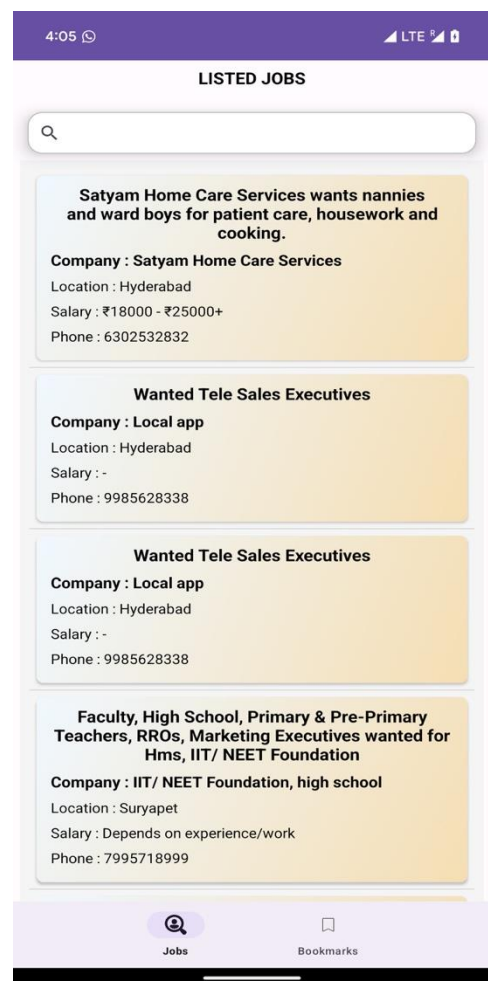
4:05

LTE

LISTED JOBS

Satyam Home Care Services wants nannies and ward boys for patient care, housework and cooking.

Company : Satyam Home Care Services

Location : Hyderabad

Salary : ₹18000 - ₹25000+

Phone : 6302532832

Wanted Tele Sales Executives

Company : Local app

Location : Hyderabad

Salary : -

Phone : 9985628338

Wanted Tele Sales Executives

Company : Local app

Location : Hyderabad

Salary : -

Phone : 9985628338

Faculty, High School, Primary & Pre-Primary Teachers, RROs, Marketing Executives wanted for Hms, IIT/ NEET Foundation

Company : IIT/ NEET Foundation, high school

Location : Suryapet

Salary : Depends on experience/work

Phone : 7995718999

Jobs

Bookmarks